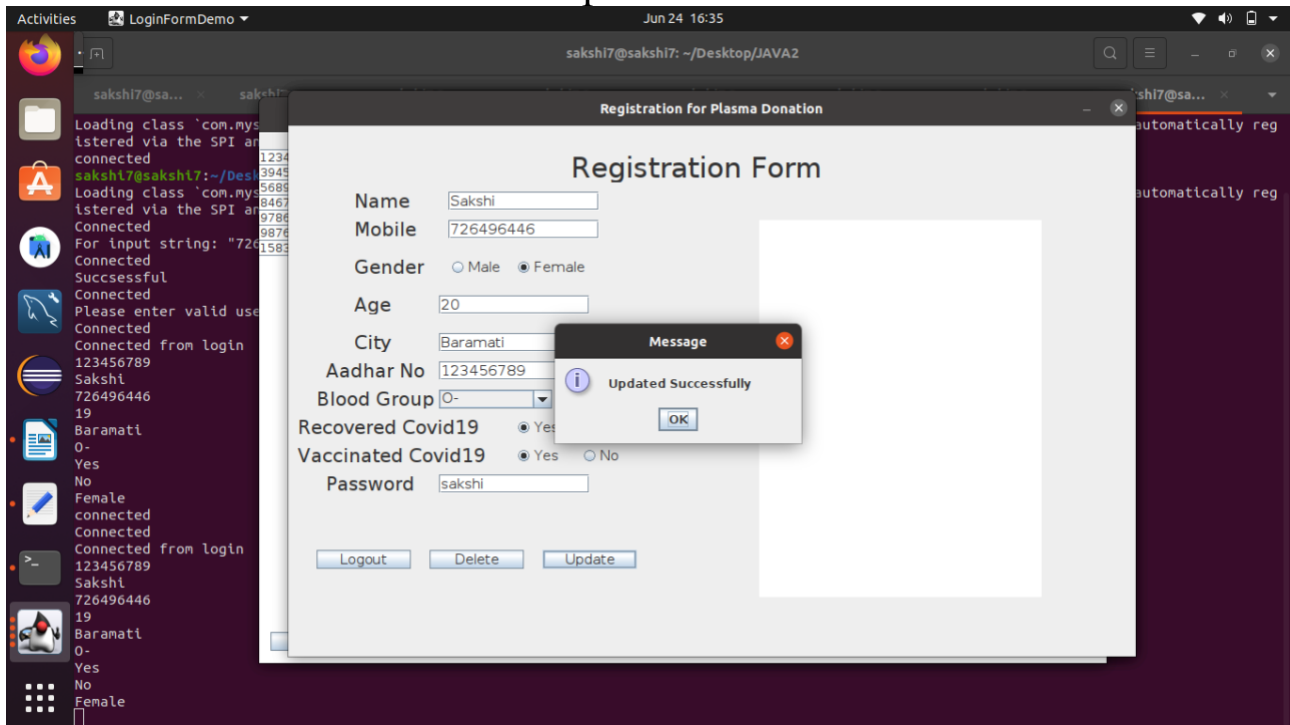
Activities LoginFormDemo ▾ Jun 24 16:35

sakshi7@sakshi7: ~/Desktop/JAVA2

sakshi7@sa... × sak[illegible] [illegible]shi7@sa... ×

Loading class `com.mys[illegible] automatically registered via the SPI an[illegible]
connected
sakshi7@sakshi7:~/Des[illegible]
Loading class `com.mys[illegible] automatically registered via the SPI an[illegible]
Connected
For input string: "72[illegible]
Connected
Succsessful
Connected
Please enter valid use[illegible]
Connected
Connected from login
123456789
Sakshi
726496446
19
Baramati
O-
Yes
No
Female
connected
Connected
Connected from login
123456789
Sakshi
726496446
19
Baramati
O-
Yes
No
Female

1234
3945
5689
8467
9786
9876
1583

Registration for Plasma Donation

Registration Form

Name Sakshi
Mobile 726496446
Gender ○ Male ◉ Female
Age 20
City Baramati
Aadhar No 123456789
Blood Group O-
Recovered Covid19 ◉ Yes
Vaccinated Covid19 ◉ Yes ○ No
Password sakshi

Logout Delete Update

Message

Updated Successfully

OK